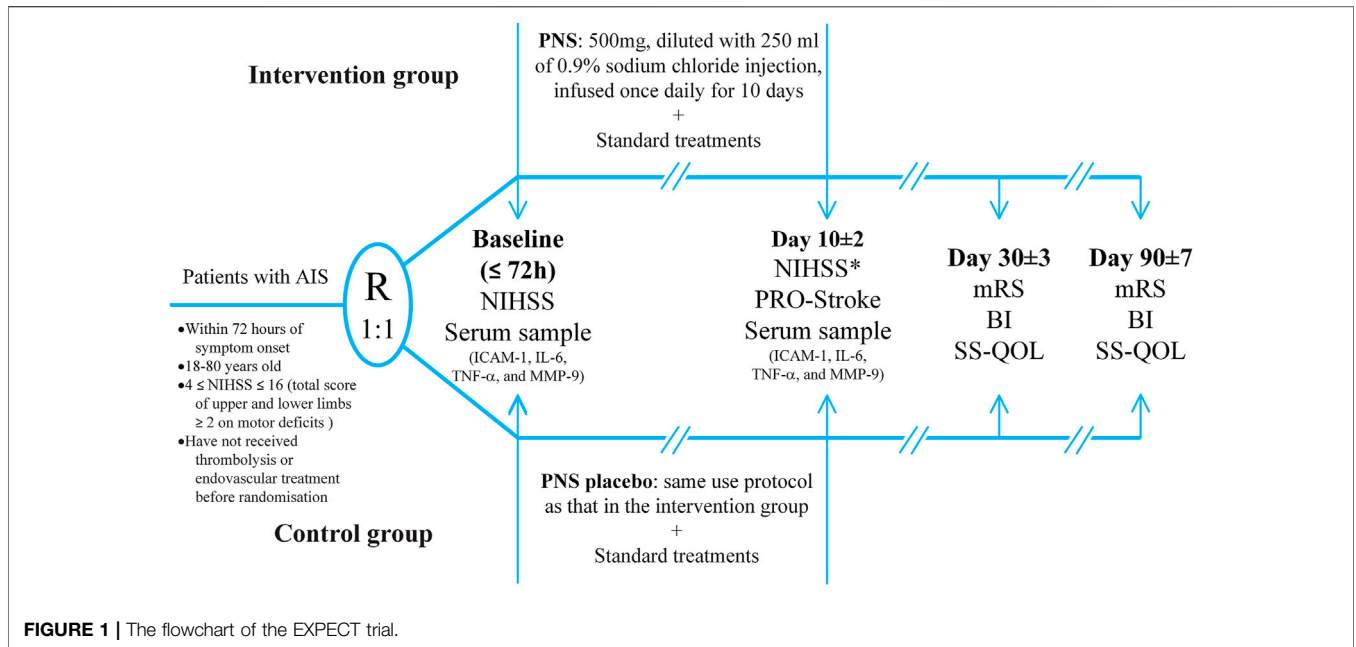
Intervention group

PNS: 500mg, diluted with 250 ml of 0.9% sodium chloride injection, infused once daily for 10 days
+
Standard treatments

Patients with AIS

•Within 72 hours of symptom onset
•18-80 years old
•4 ≤ NIHSS ≤ 16 (total score of upper and lower limbs ≥ 2 on motor deficits )
•Have not received thrombolysis or endovascular treatment before randomisation

R
1:1

Baseline
(≤ 72h)
NIHSS
Serum sample
(ICAM-1, IL-6, TNF-α, and MMP-9)

Day 10±2
NIHSS*
PRO-Stroke
Serum sample
(ICAM-1, IL-6, TNF-α, and MMP-9)

Day 30±3
mRS
BI
SS-QOL

Day 90±7
mRS
BI
SS-QOL

PNS placebo: same use protocol as that in the intervention group
+
Standard treatments

Control group

FIGURE 1 | The flowchart of the EXPECT trial.